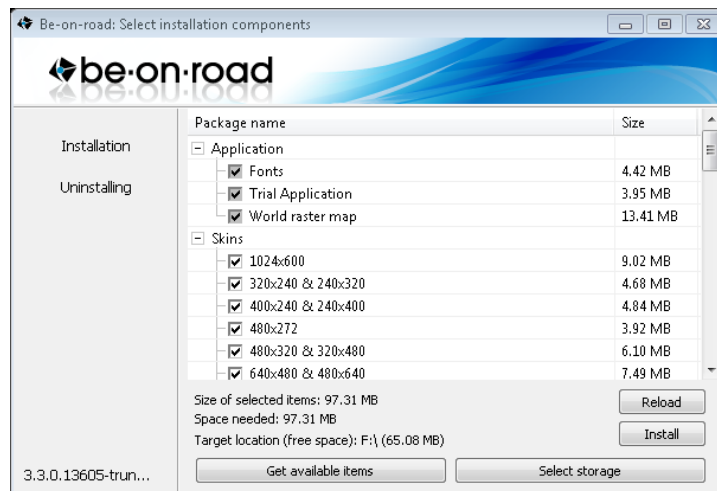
Be-on-road: Select installation components

be·on·road

Installation

Uninstalling

| Package name | Size |
|---|---|
| − Application | |
| ☑ Fonts | 4.42 MB |
| ☑ Trial Application | 3.95 MB |
| ☑ World raster map | 13.41 MB |
| − Skins | |
| ☑ 1024x600 | 9.02 MB |
| ☑ 320x240 & 240x320 | 4.68 MB |
| ☑ 400x240 & 240x400 | 4.84 MB |
| ☑ 480x272 | 3.92 MB |
| ☑ 480x320 & 320x480 | 6.10 MB |
| ☑ 640x480 & 480x640 | 7.49 MB |

Size of selected items: 97.31 MB
Space needed: 97.31 MB
Target location (free space): F:\ (65.08 MB)

Reload

Install

3.3.0.13605-trun...

Get available items

Select storage